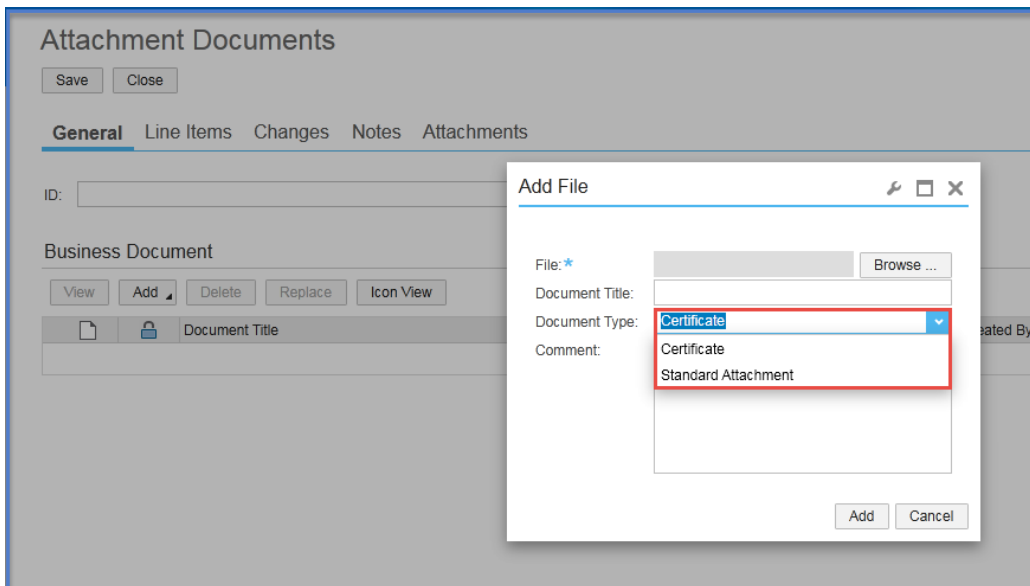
Attachment Documents

Save Close

General Line Items Changes Notes Attachments

ID:

Business Document

View Add Delete Replace Icon View

Document Title

eated By

Add File

File: *

Browse ...

Document Title:

Document Type: Certificate

Comment:

Certificate

Standard Attachment

Add Cancel